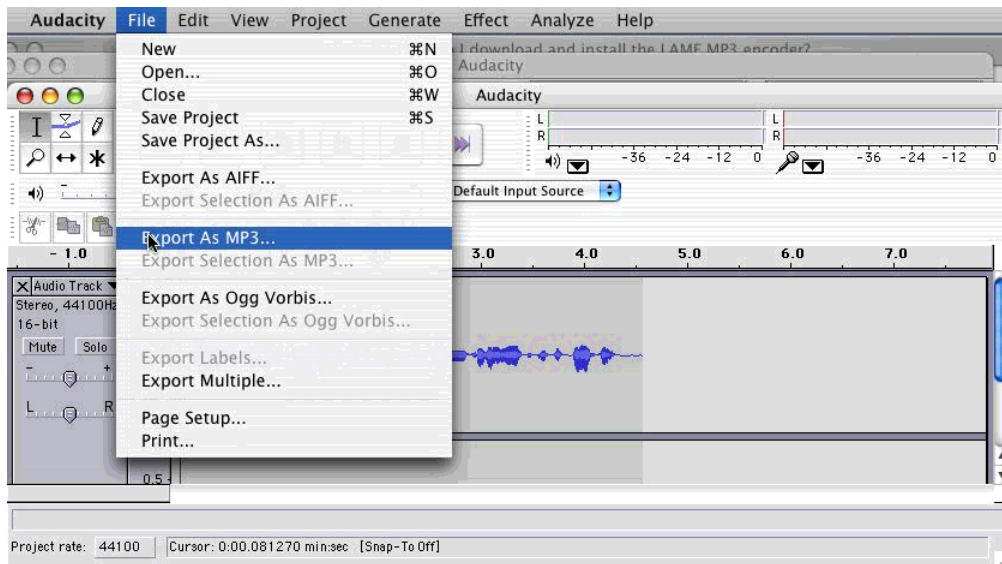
Audacity File Edit View Project Generate Effect Analyze Help

New ⌘N
Open... ⌘O
Close ⌘W
Save Project ⌘S
Save Project As...

Export As AIFF...
Export Selection As AIFF...

Export As MP3...
Export Selection As MP3...

Export As Ogg Vorbis...
Export Selection As Ogg Vorbis...

Export Labels...
Export Multiple...

Page Setup...
Print...

I download and install the LAME MP3 encoder?
Audacity
Audacity

L
R
-36 -24 -12 0
L
R
-36 -24 -12 0

Default Input Source

- 1.0
3.0 4.0 5.0 6.0 7.0

Audio Track
Stereo, 44100Hz
16-bit
Mute Solo
L R

0.5

Project rate: 44100 Cursor: 0:00.081270 min:sec [Snap-To Off]